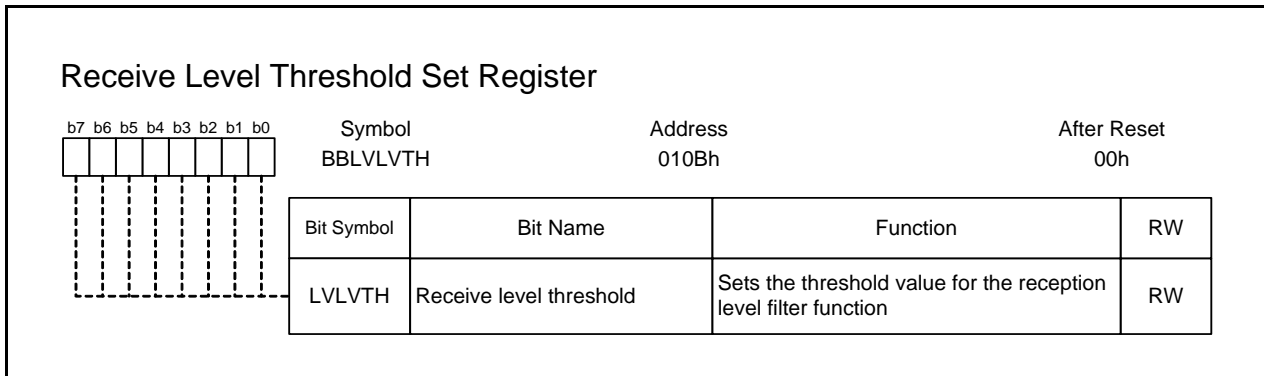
Receive Level Threshold Set Register

b7 b6 b5 b4 b3 b2 b1 b0

| Symbol | Address | After Reset |
|---|---|---|
| BBLVLVTH | 010Bh | 00h |

| Bit Symbol | Bit Name | Function | RW |
|---|---|---|---|
| LVLVTH | Receive level threshold | Sets the threshold value for the reception level filter function | RW |